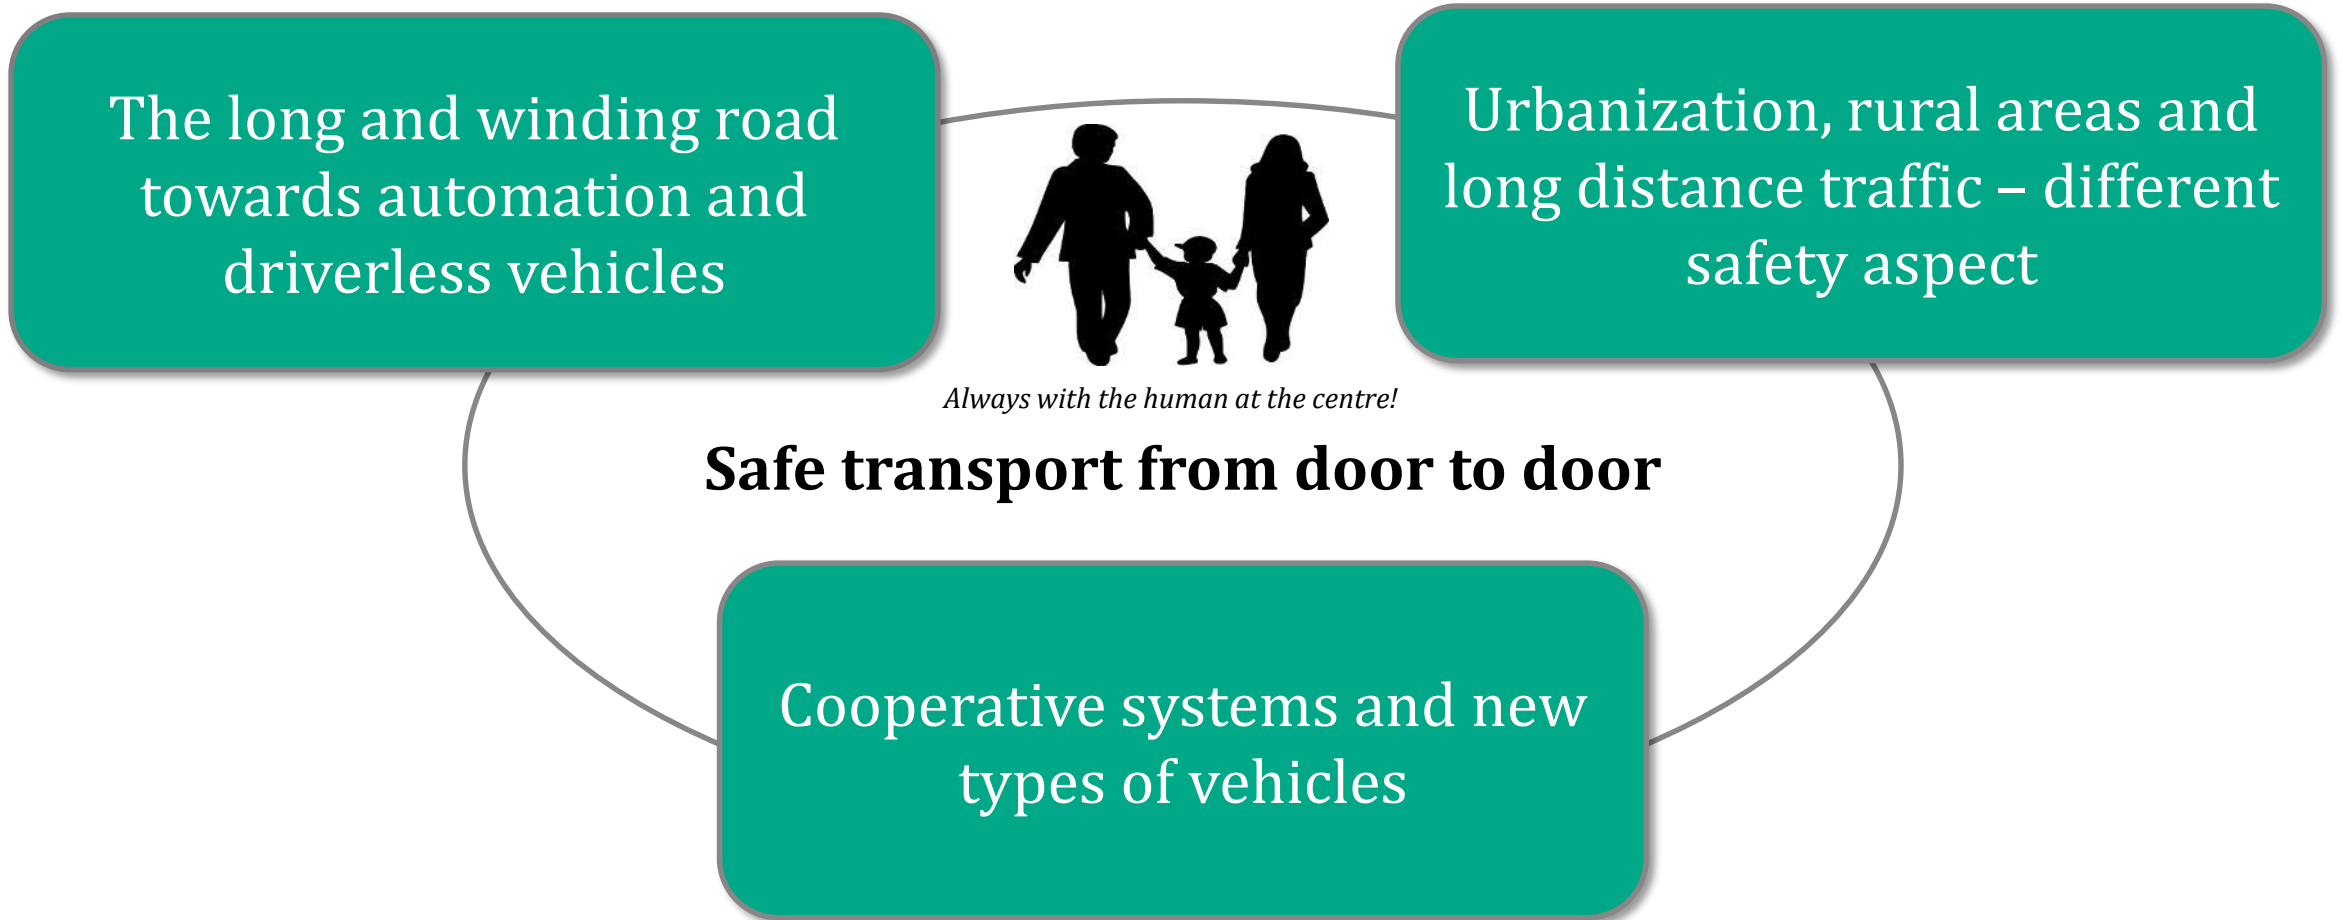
The long and winding road towards automation and driverless vehicles

Urbanization, rural areas and long distance traffic – different safety aspect

Always with the human at the centre!

Safe transport from door to door

Cooperative systems and new types of vehicles